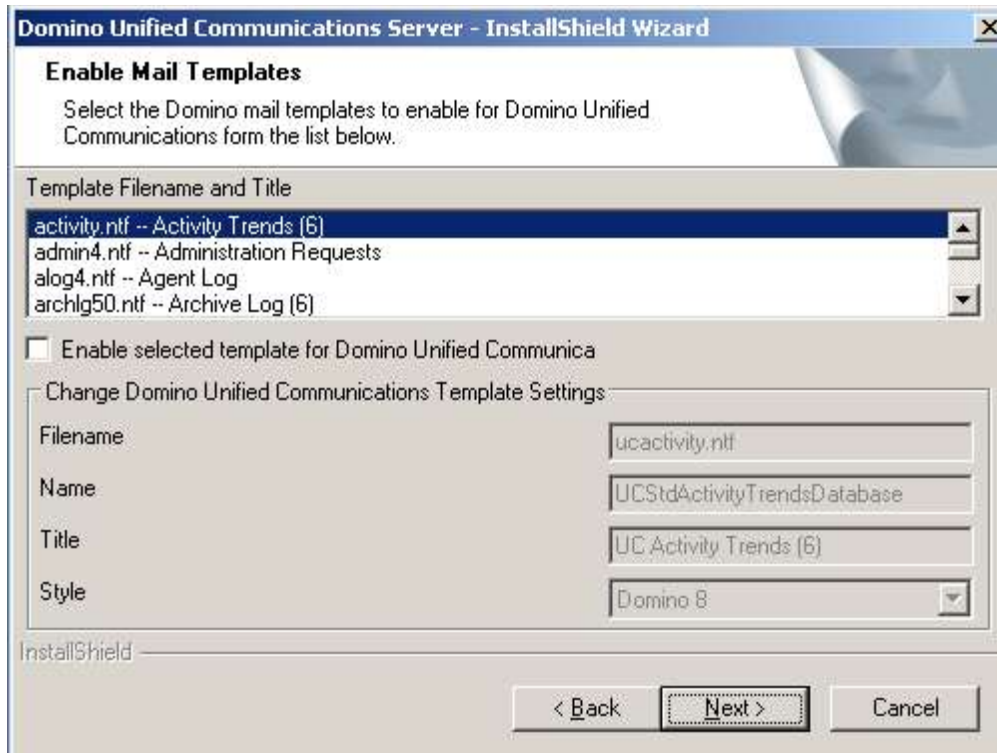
Domino Unified Communications Server - InstallShield Wizard

Enable Mail Templates

Select the Domino mail templates to enable for Domino Unified Communications form the list below.

Template Filename and Title

activity.ntf -- Activity Trends (6)
admin4.ntf -- Administration Requests
alog4.ntf -- Agent Log
archlg50.ntf -- Archive Log (6)

Enable selected template for Domino Unified Communica

Change Domino Unified Communications Template Settings

Filename ucactivity.ntf

Name UCStdActivityTrendsDatabase

Title UC Activity Trends (6)

Style Domino 8

InstallShield

< Back Next > Cancel